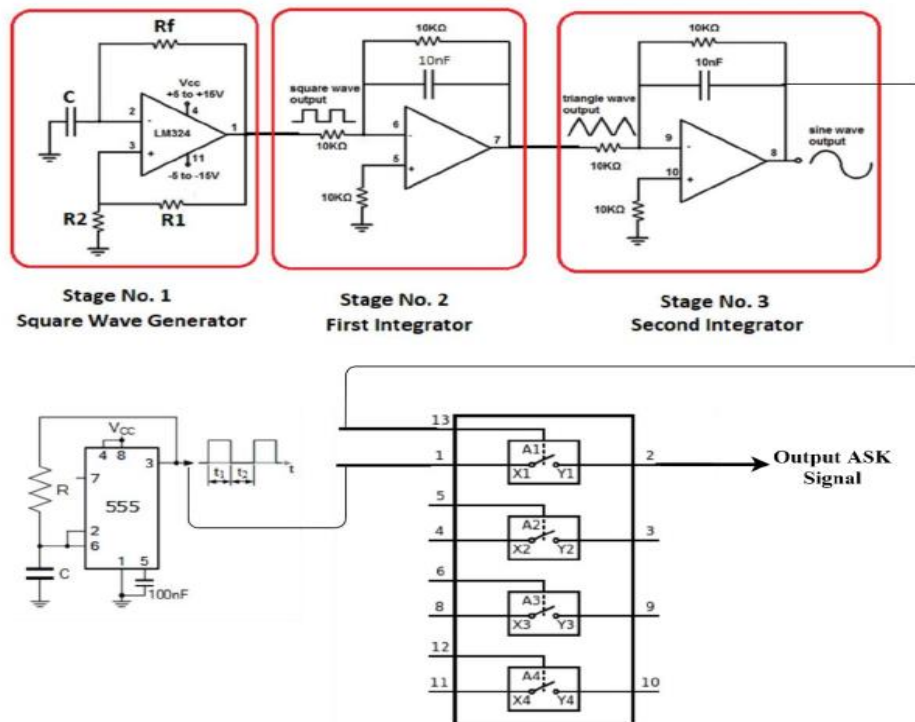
Rf
C
2
3
Vcc
+5 to +15V
4
LM324
1
11
-5 to -15V
R2
R1

10KΩ
10nF
square wave output
10KΩ
6
5
7
10KΩ

10KΩ
10nF
triangle wave output
10KΩ
9
10
8
sine wave output
10KΩ

Stage No. 1
Square Wave Generator

Stage No. 2
First Integrator

Stage No. 3
Second Integrator

$V_{CC}$
4 8
3
R
7
555
2
6
1 5
C
100nF
$t_1$ $t_2$
t

13
1
A1
X1 Y1
2
Output ASK Signal
5
4
A2
X2 Y2
3
6
8
A3
X3 Y3
9
12
11
A4
X4 Y4
10